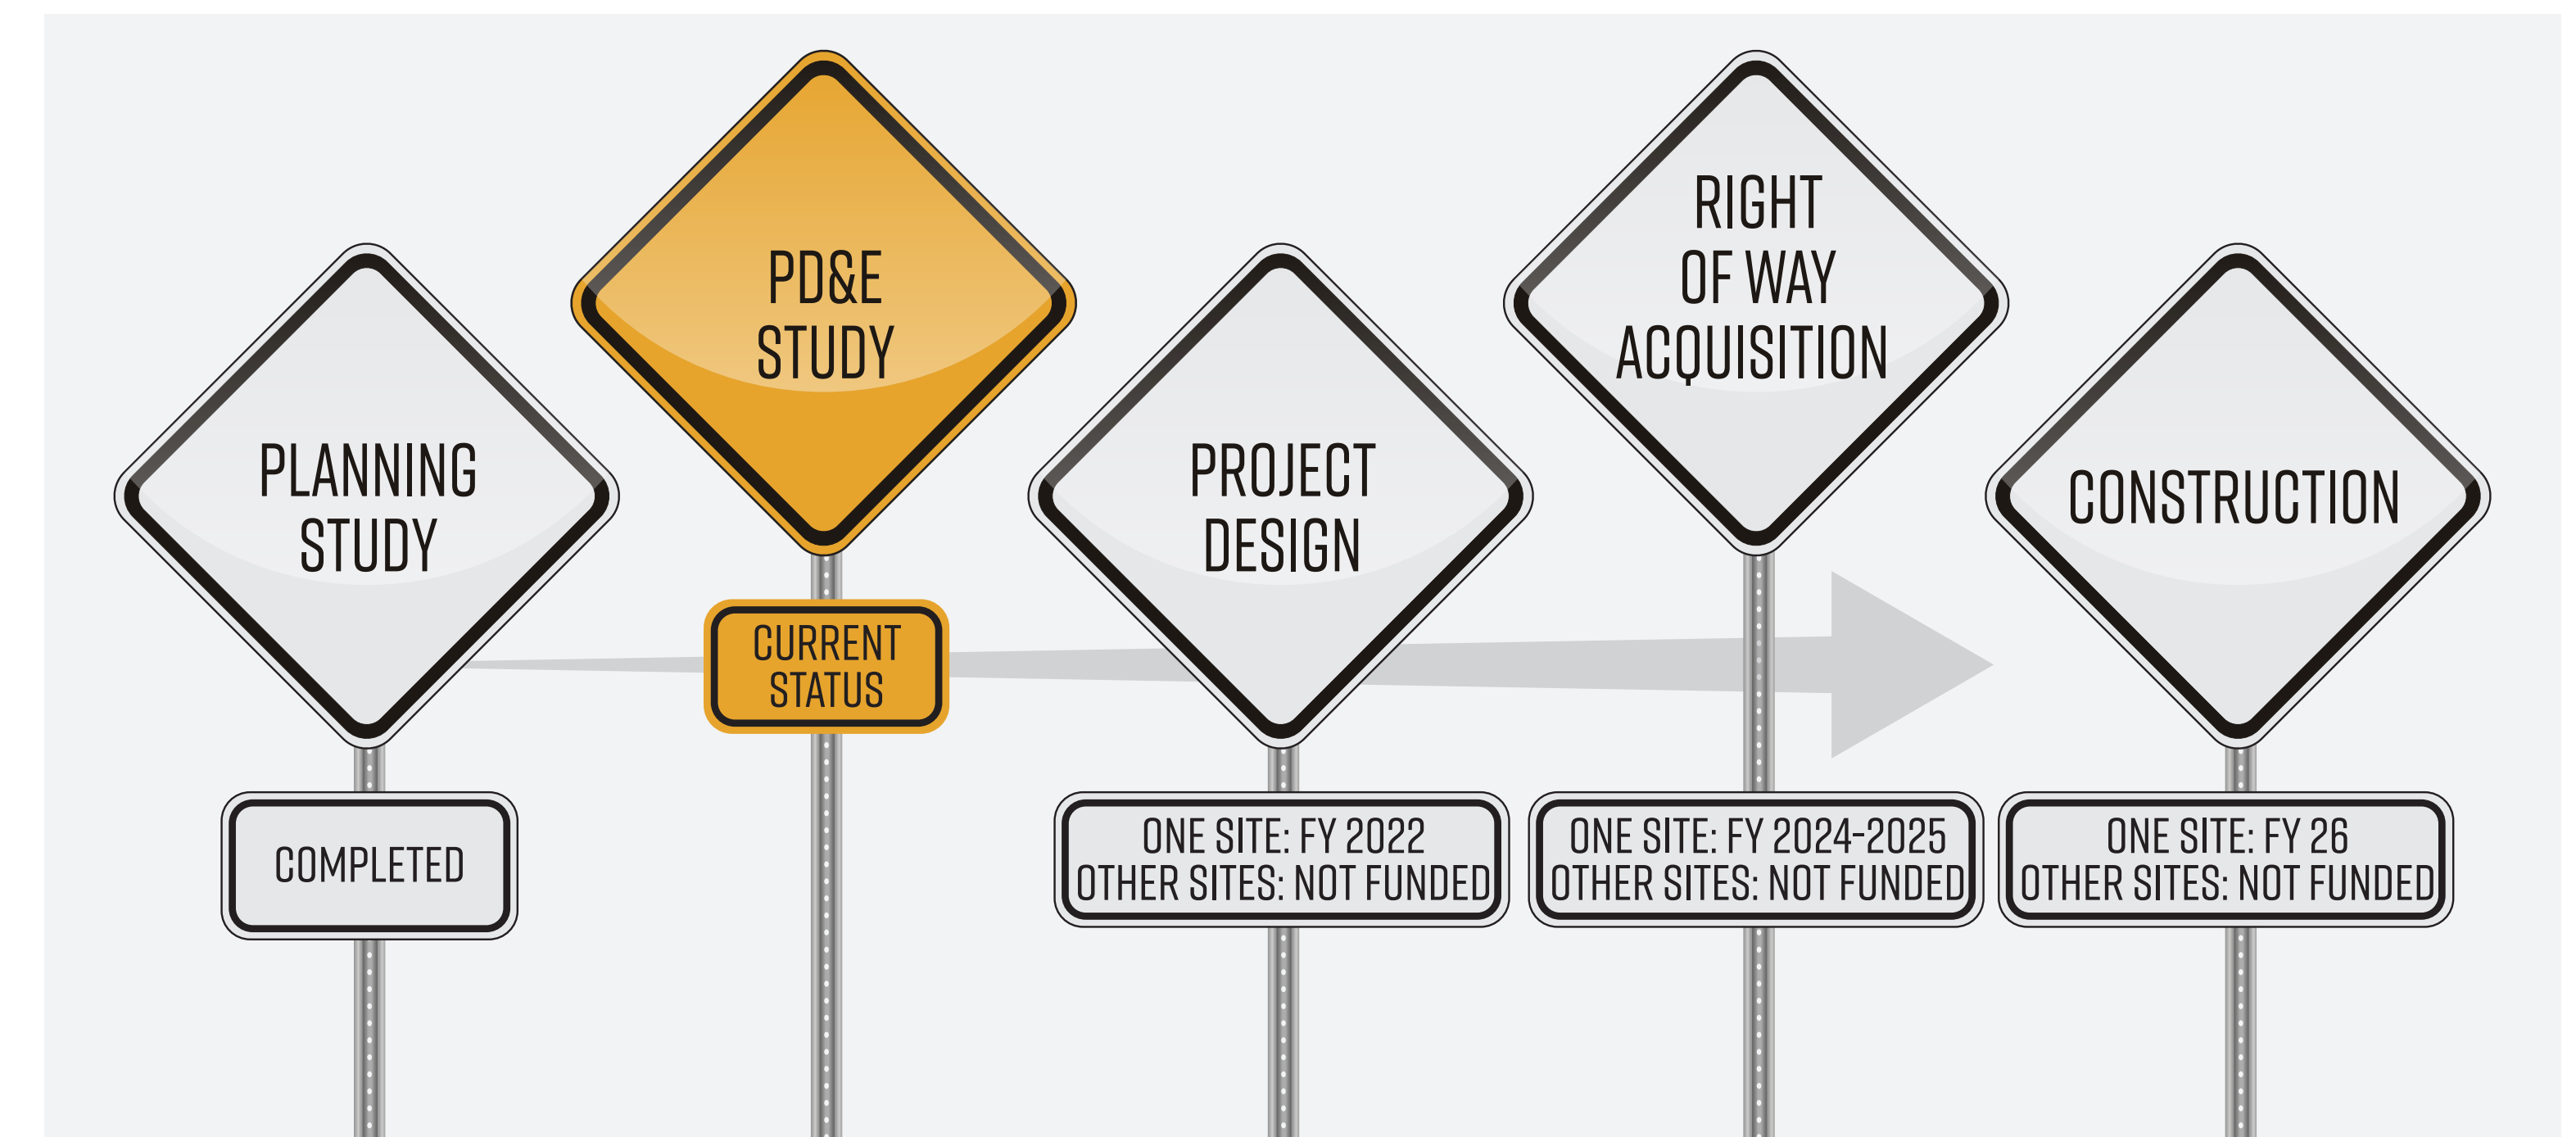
PLANNING STUDY

COMPLETED

PD&E STUDY

CURRENT STATUS

PROJECT DESIGN

ONE SITE: FY 2022
OTHER SITES: NOT FUNDED

RIGHT OF WAY ACQUISITION

ONE SITE: FY 2024-2025
OTHER SITES: NOT FUNDED

CONSTRUCTION

ONE SITE: FY 26
OTHER SITES: NOT FUNDED